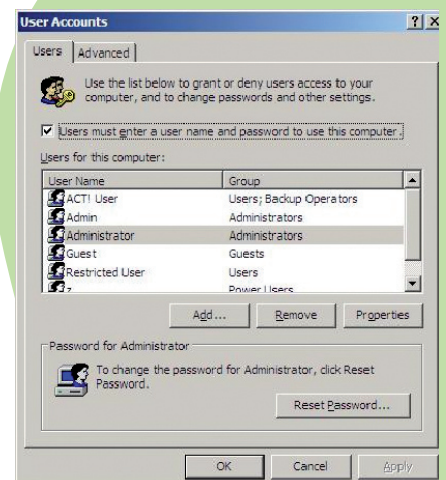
User Accounts ? X

Users Advanced

Use the list below to grant or deny users access to your computer, and to change passwords and other settings.

☑ Users must enter a user name and password to use this computer.

Users for this computer:

| User Name | Group |
|---|---|
| ACT! User | Users; Backup Operators |
| Admin | Administrators |
| Administrator | Administrators |
| Guest | Guests |
| Restricted User | Users |
| z | Power Users |

Add... Remove Properties

Password for Administrator

To change the password for Administrator, click Reset Password.

Reset Password...

OK Cancel Apply